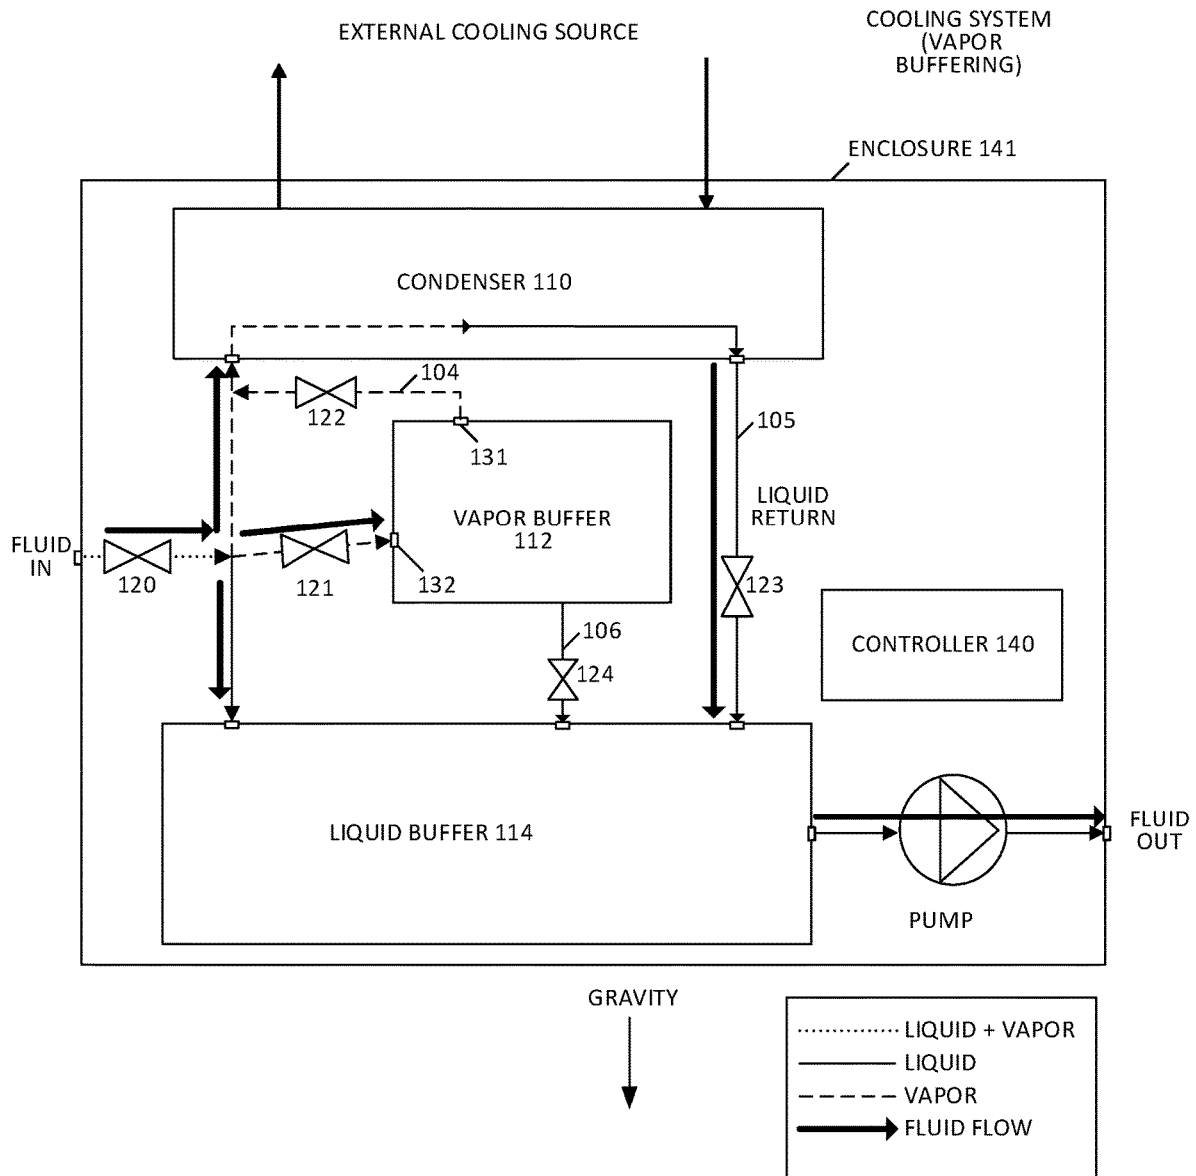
EXTERNAL COOLING SOURCE

COOLING SYSTEM (VAPOR BUFFERING)

ENCLOSURE 141

CONDENSER 110

104

122

131

105

LIQUID RETURN

FLUID IN

120

121

132

VAPOR BUFFER 112

123

CONTROLLER 140

106

124

LIQUID BUFFER 114

FLUID OUT

PUMP

GRAVITY

LIQUID + VAPOR
LIQUID
VAPOR
FLUID FLOW